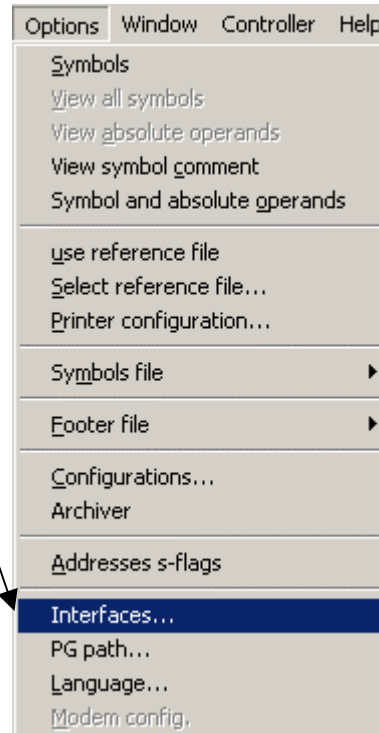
Options Window Controller Help

Symbols
View all symbols
View absolute operands
View symbol comment
Symbol and absolute operands

use reference file
Select reference file...
Printer configuration...

Symbols file

Footer file

Configurations...
Archiver

Addresses s-flags

Interfaces...
PG path...
Language...
Modem config.